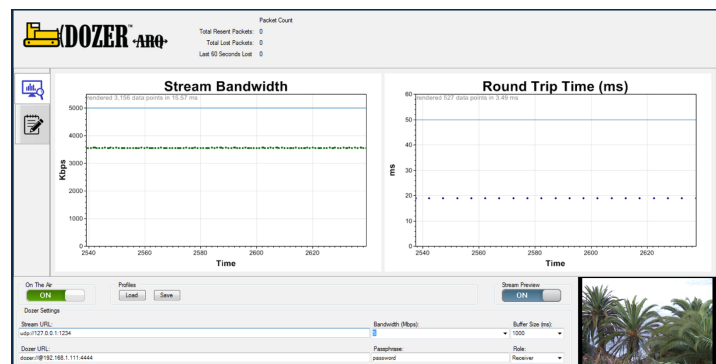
DOZER™ ARQ

Packet Count
Total Resent Packets: 0
Total Lost Packets: 0
Last 60 Seconds Lost: 0

Stream Bandwidth
rendered 3,156 data points in 15.57 ms
Kbps
5000
4000
3000
2000
1000
0
2540
2560
2580
2600
2620
Time

Round Trip Time (ms)
rendered 527 data points in 3.49 ms
ms
60
50
40
30
20
10
0
2540
2560
2580
2600
2620
Time

On The Air
ON
Profiles
Load
Save
Stream Preview
ON
Dozer Settings
Stream URL:
udp://127.0.0.1:1234
Bandwidth (Mbps):
5
Buffer Size (ms):
1000
Dozer URL:
dozer://@192.168.1.111:4444
Passphrase:
password
Role:
Receiver